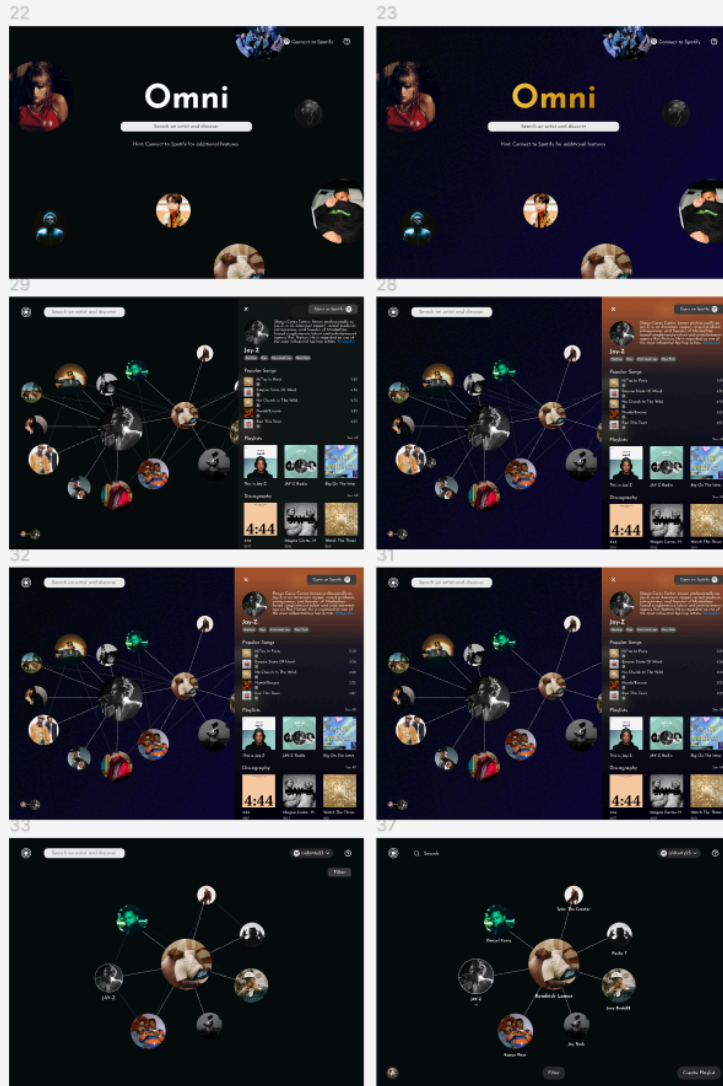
22

Connect to Spotify

Omni

Search an artist and discover

Hint: Connect to Spotify for additional features

23

Connect to Spotify

Omni

Search an artist and discover

Hint: Connect to Spotify for additional features

29

Search an artist and discover

Open in Spotify

Jay-Z

Popular Songs

Ni**as In Paris

Empire State Of Mind

No Church In The Wild

Run This Town

Playlists

This is Jay-Z

JAY-Z Radio

Big On The Internet

Discography

4:44

4:44

Magna Carta... H

Watch The Throne

28

Search an artist and discover

Open in Spotify

Jay-Z

Popular Songs

Playlists

This is Jay-Z

JAY-Z Radio

Big On The Inte

Discography

4:44

32

Search an artist and discover

Open in Spotify

Jay-Z

Popular Songs

Ni**as In Paris

Empire State Of Mind

No Church In The Wild

Run This Town

Playlists

This is Jay-Z

JAY-Z Radio

Big On The Internet

Discography

4:44

4:44

Magna Carta... H

Watch The Throne

31

Search an artist and discover

Open in Spotify

Jay-Z

Popular Songs

Empire State Of Mind

No Church In The Wild

Run This Town

Playlists

This is Jay-Z

JAY-Z Radio

Big On The Inte

Discography

4:44

33

Search an artist and discover

Filter

JAY-Z

37

Search

Tyler, The Creator

Metro Boomin

Pusha T

JAY-Z

Kendrick Lamar

Jose Badu$$

Kanye West

Jay Rock

Filter

Create Playlist